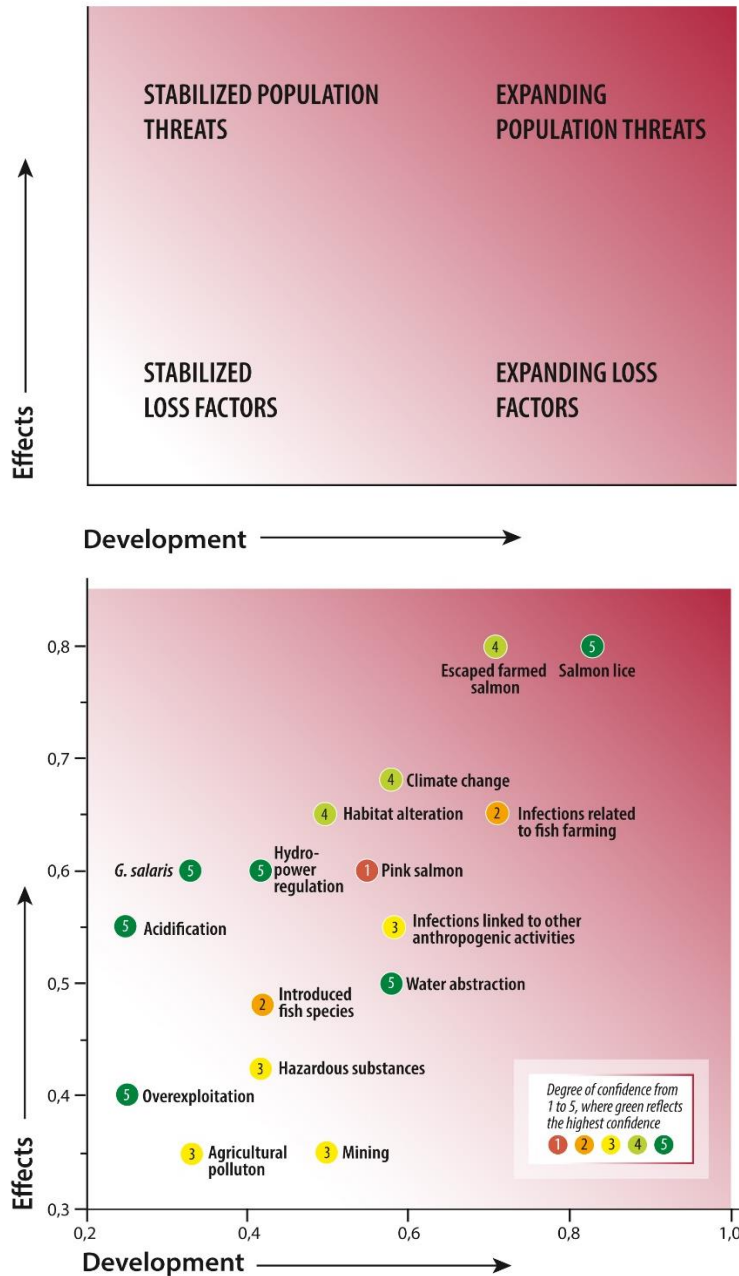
STABILIZED POPULATION THREATS

EXPANDING POPULATION THREATS

STABILIZED LOSS FACTORS

EXPANDING LOSS FACTORS

Effects

Development

0,8
0,7
0,6
0,5
0,4
0,3

4 Escaped farmed salmon

5 Salmon lice

4 Climate change

4 Habitat alteration

2 Infections related to fish farming

G. salaris 5

5 Hydro-power regulation

1 Pink salmon

5 Acidification

3 Infections linked to other anthropogenic activities

5 Water abstraction

2 Introduced fish species

3 Hazardous substances

5 Overexploitation

3 Agricultural polluton

3 Mining

Degree of confidence from 1 to 5, where green reflects the highest confidence

1 2 3 4 5

Effects

0,2 0,4 0,6 0,8 1,0

Development